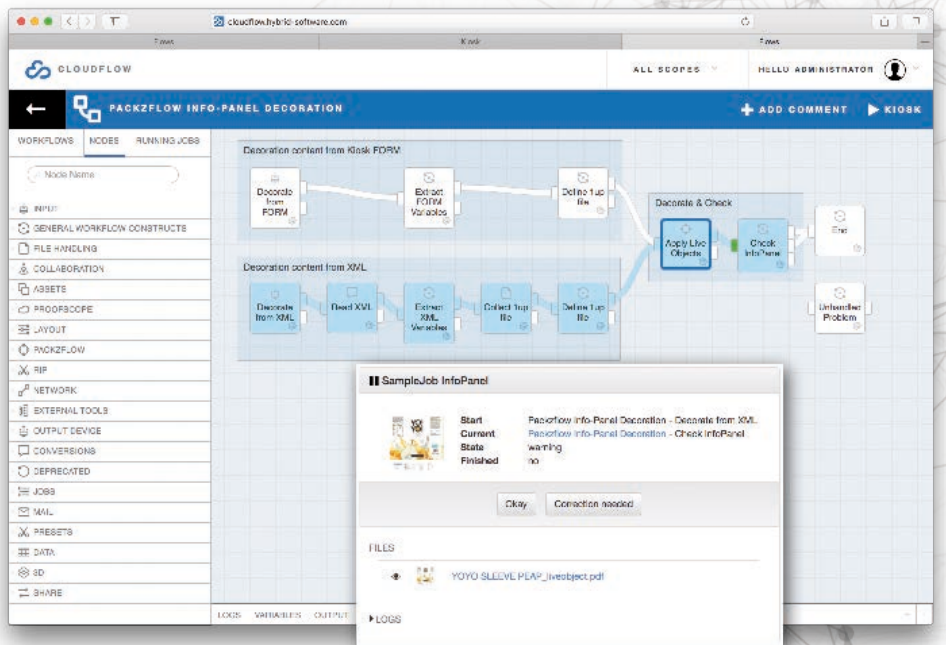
cloudflow.hybrid-software.com

Flows | Kiosk | Flows

CLOUDFLOW

ALL SCOPES

HELLO ADMINISTRATOR

PACKZFLOW INFO-PANEL DECORATION

ADD COMMENT

KIOSK

WORKFLOWS | NODES | RUNNING JOBS

Node Name

INPUT
GENERAL WORKFLOW CONSTRUCTS
FILE HANDLING
COLLABORATION
ASSETS
PROOFSCOPE
LAYOUT
PACKZFLOW
RIP
NETWORK
EXTERNAL TOOLS
OUTPUT DEVICE
CONVERSIONS
DEPRECATED
JOBS
MAIL
PRESETS
DATA
3D
SHARE

Decoration content from Kiosk FORM

Decorate from FORM

Extract FORM Variables

Define 1up file

Decorate & Check

Apply Live Objects

Check InfoPanel

End

Decoration content from XML

Decorate from XML

Read XML

Extract XML Variables

Collect 1up file

Define 1up file

Unhandled Problem

SampleJob InfoPanel

| | |
|---|---|
| Start | Packzflow Info-Panel Decoration - Decorate from XML |
| Current | Packzflow Info-Panel Decoration - Check InfoPanel |
| State | warning |
| Finished | no |

Okay

Correction needed

FILES

YOYO SLEEVE PEAR_liveobject.pdf

LOGS

LOGS | VARIABLES | OUTPUT